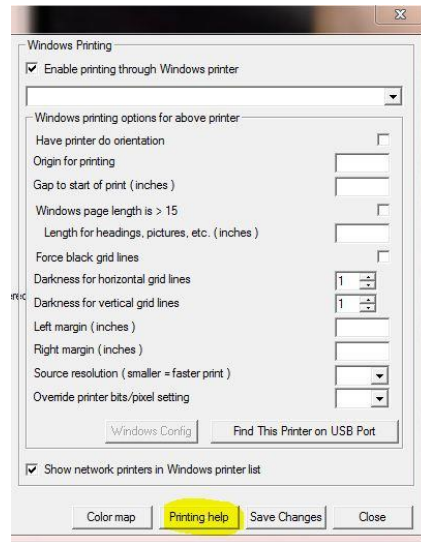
X

Windows Printing

Enable printing through Windows printer

Windows printing options for above printer

Have printer do orientation

Origin for printing

Gap to start of print ( inches )

Windows page length is > 15

Length for headings, pictures, etc. ( inches )

Force black grid lines

Darkness for horizontal grid lines 1

Darkness for vertical grid lines 1

Left margin ( inches )

Right margin ( inches )

Source resolution ( smaller = faster print )

Override printer bits/pixel setting

Windows Config

Find This Printer on USB Port

Show network printers in Windows printer list

Color map

Printing help

Save Changes

Close